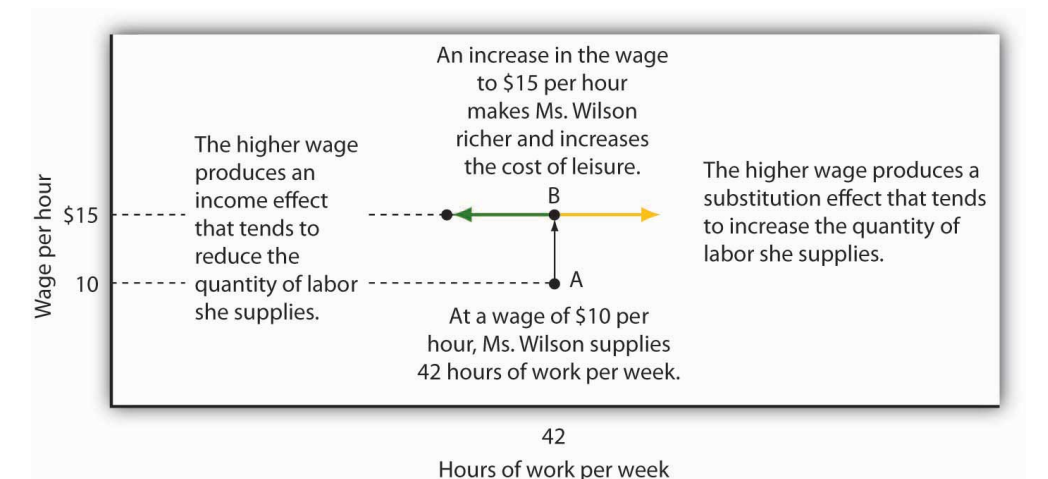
An increase in the wage to \$15 per hour makes Ms. Wilson richer and increases the cost of leisure.

The higher wage produces an income effect that tends to reduce the quantity of labor she supplies.

The higher wage produces a substitution effect that tends to increase the quantity of labor she supplies.

Wage per hour

\$15

10

B

A

At a wage of \$10 per hour, Ms. Wilson supplies 42 hours of work per week.

42

Hours of work per week